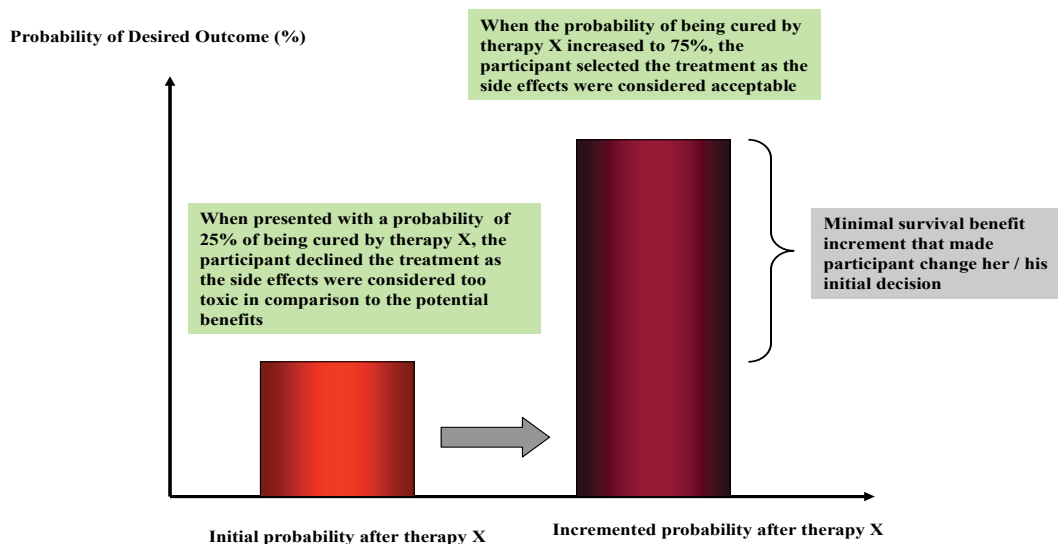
Probability of Desired Outcome (%)

When the probability of being cured by therapy X increased to 75%, the participant selected the treatment as the side effects were considered acceptable

When presented with a probability of 25% of being cured by therapy X, the participant declined the treatment as the side effects were considered too toxic in comparison to the potential benefits

Minimal survival benefit increment that made participant change her / his initial decision

Initial probability after therapy X

Incremented probability after therapy X